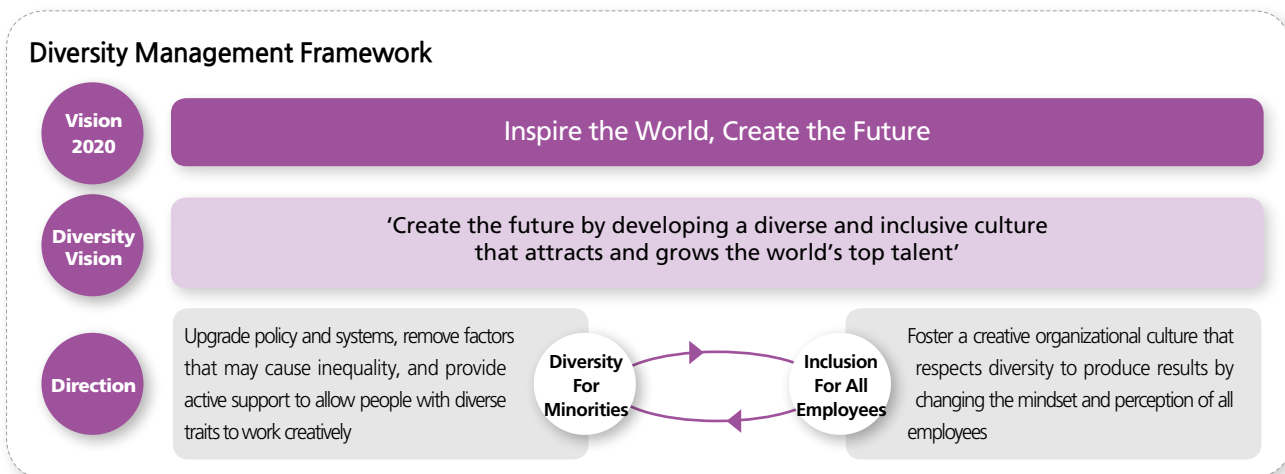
Diversity Management Framework

Vision 2020

Inspire the World, Create the Future

Diversity Vision

'Create the future by developing a diverse and inclusive culture that attracts and grows the world's top talent'

Direction

Upgrade policy and systems, remove factors that may cause inequality, and provide active support to allow people with diverse traits to work creatively

Diversity For Minorities

Inclusion For All Employees

Foster a creative organizational culture that respects diversity to produce results by changing the mindset and perception of all employees